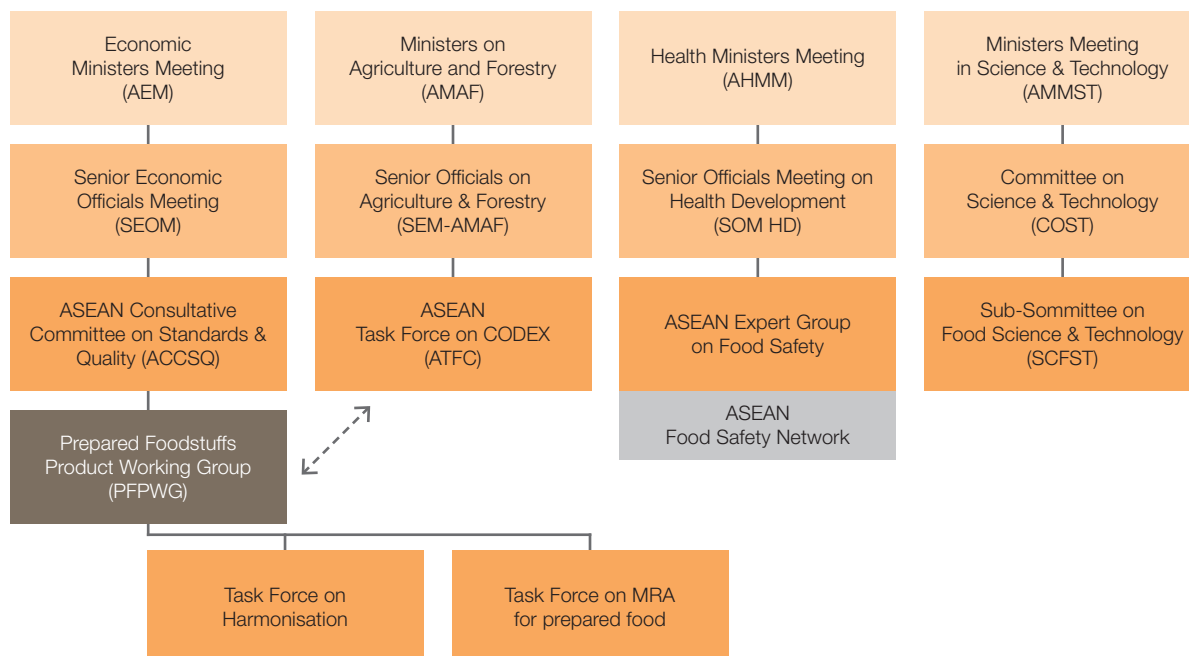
Economic Ministers Meeting (AEM)

Ministers on Agriculture and Forestry (AMAF)

Health Ministers Meeting (AHMM)

Ministers Meeting in Science & Technology (AMMST)

Senior Economic Officials Meeting (SEOM)

Senior Officials on Agriculture & Forestry (SEM-AMAF)

Senior Officials Meeting on Health Development (SOM HD)

Committee on Science & Technology (COST)

ASEAN Consultative Committee on Standards & Quality (ACCSQ)

ASEAN Task Force on CODEX (ATFC)

ASEAN Expert Group on Food Safety

Sub-Sommittee on Food Science & Technology (SCFST)

ASEAN Food Safety Network

Prepared Foodstuffs Product Working Group (PFPWG)

Task Force on Harmonisation

Task Force on MRA for prepared food